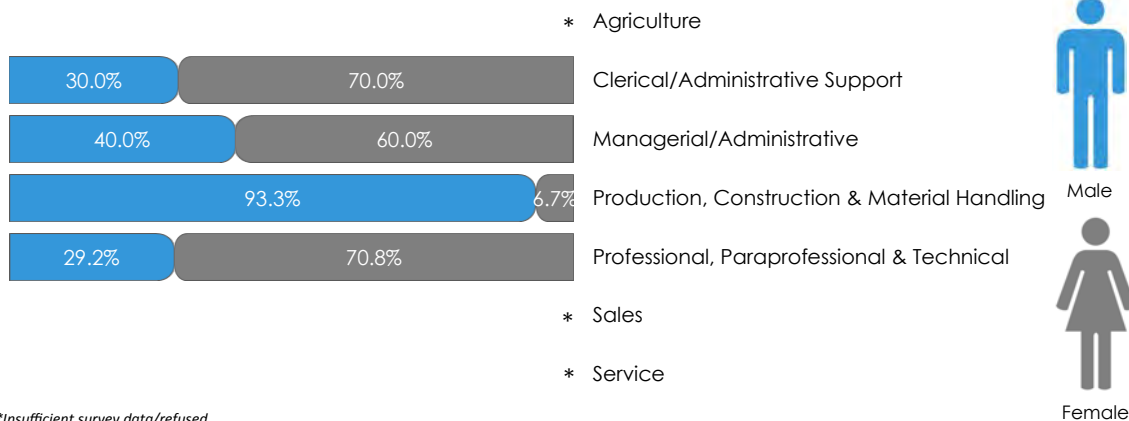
* Agriculture

30.0% 70.0% Clerical/Administrative Support

40.0% 60.0% Managerial/Administrative

93.3% 6.7% Production, Construction & Material Handling

29.2% 70.8% Professional, Paraprofessional & Technical

* Sales

* Service

Male

Female

*Insufficient survey data/refused